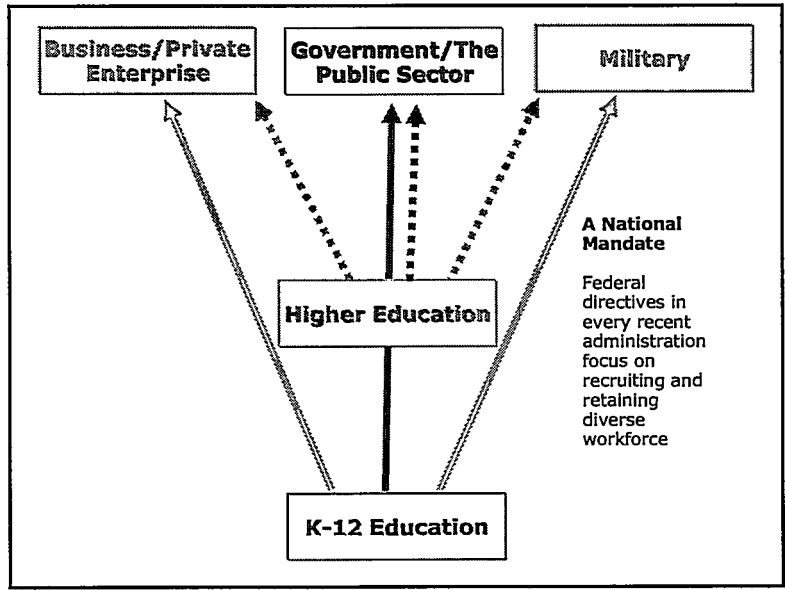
Business/Private Enterprise

Government/The Public Sector

Military

A National Mandate

Federal directives in every recent administration focus on recruiting and retaining diverse workforce

Higher Education

K-12 Education